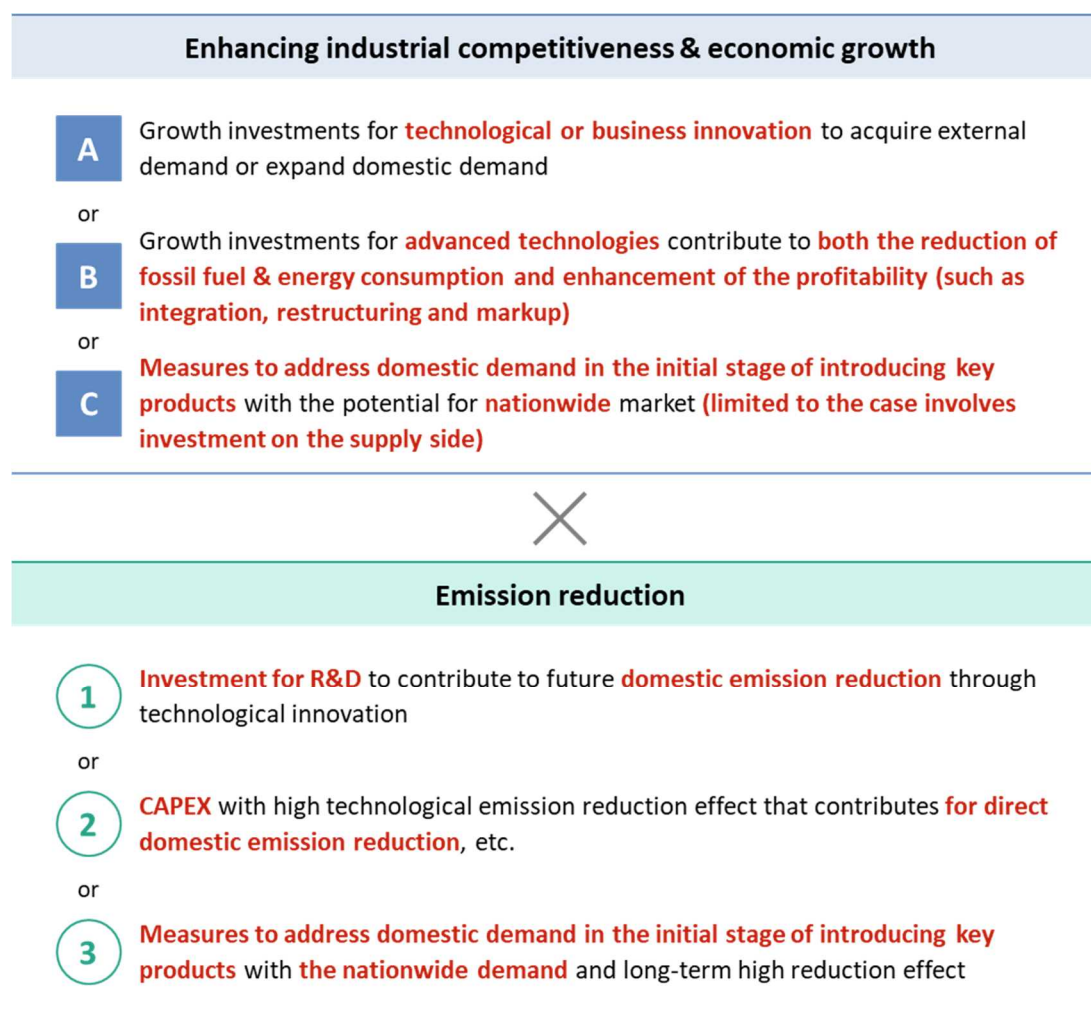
Enhancing industrial competitiveness & economic growth

A Growth investments for technological or business innovation to acquire external demand or expand domestic demand

or

B Growth investments for advanced technologies contribute to both the reduction of fossil fuel & energy consumption and enhancement of the profitability (such as integration, restructuring and markup)

or

C Measures to address domestic demand in the initial stage of introducing key products with the potential for nationwide market (limited to the case involves investment on the supply side)

Emission reduction

1 Investment for R&D to contribute to future domestic emission reduction through technological innovation

or

2 CAPEX with high technological emission reduction effect that contributes for direct domestic emission reduction, etc.

or

3 Measures to address domestic demand in the initial stage of introducing key products with the nationwide demand and long-term high reduction effect